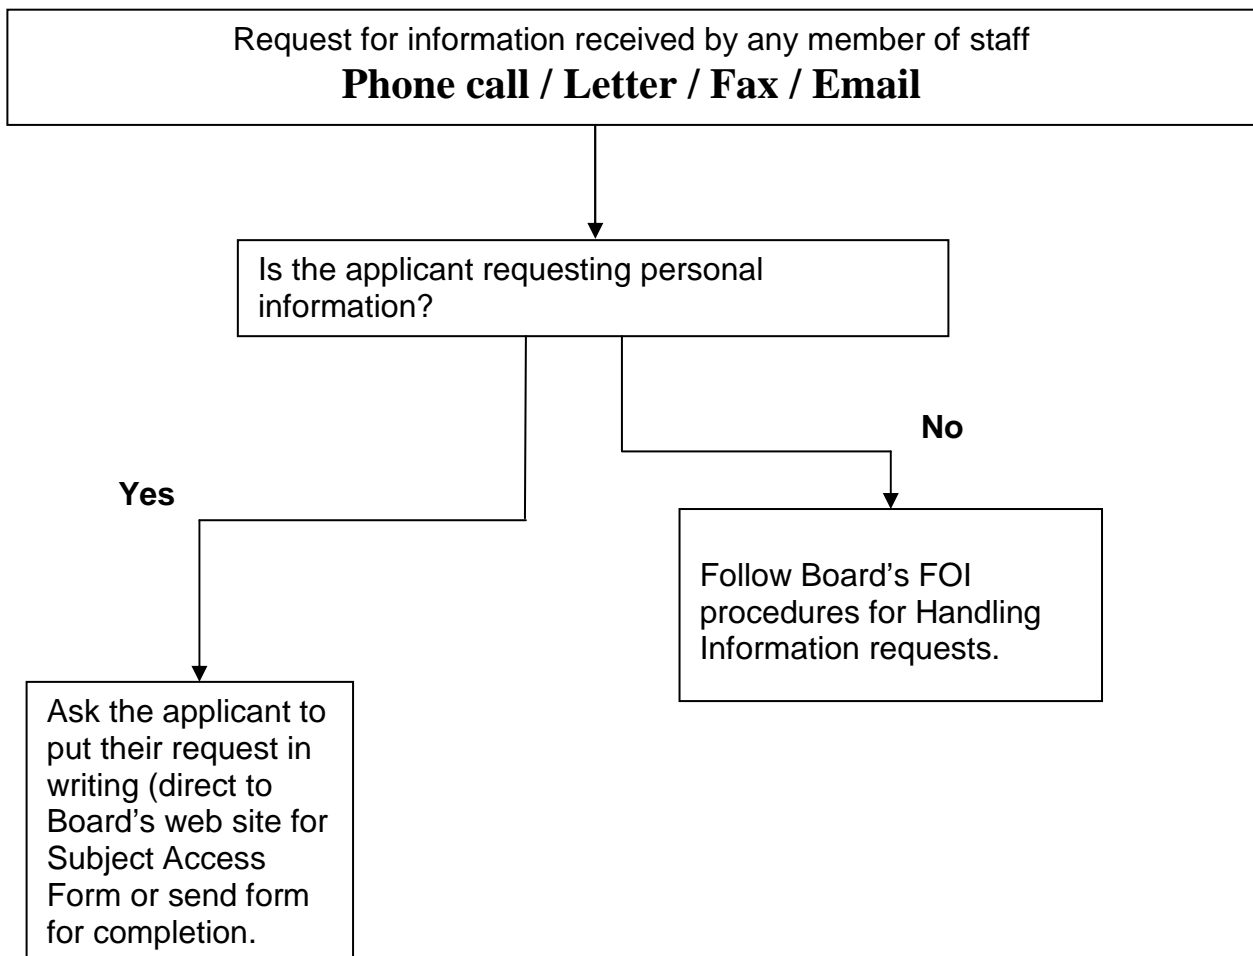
Request for information received by any member of staff
**Phone call / Letter / Fax / Email**

Is the applicant requesting personal information?

No

Yes

Follow Board's FOI procedures for Handling Information requests.

Ask the applicant to put their request in writing (direct to Board's web site for Subject Access Form or send form for completion.